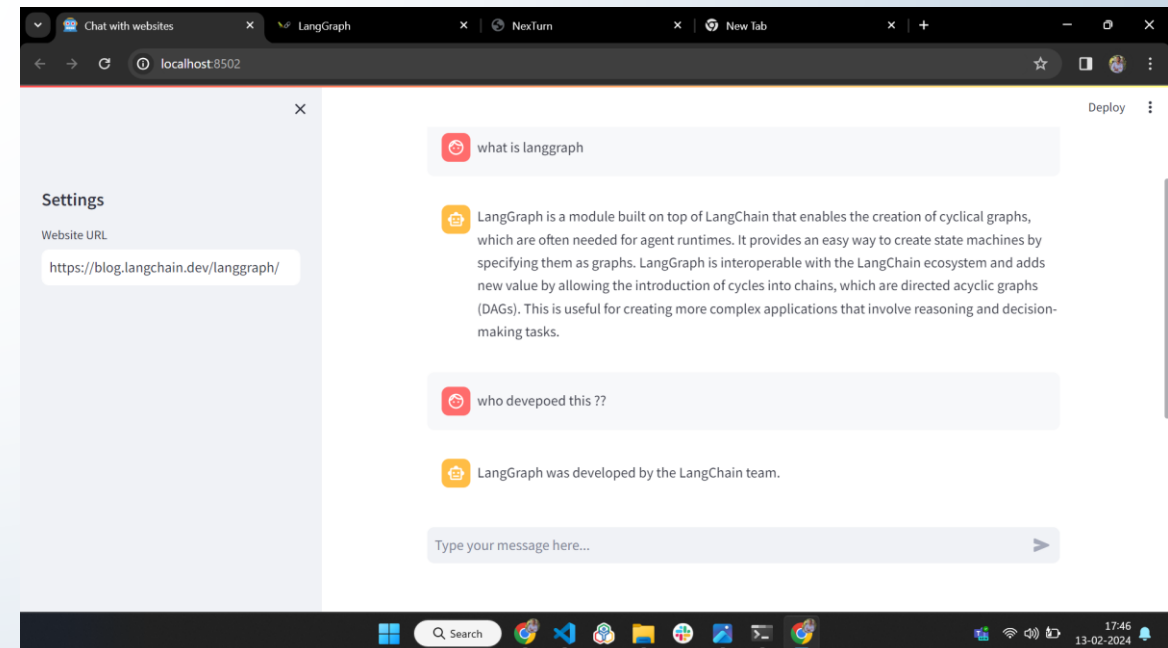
Chat with websites
LangGraph
NexTurn
New Tab
localhost:8502
Deploy

Settings
Website URL
https://blog.langchain.dev/langgraph/

what is langgraph

LangGraph is a module built on top of LangChain that enables the creation of cyclical graphs, which are often needed for agent runtimes. It provides an easy way to create state machines by specifying them as graphs. LangGraph is interoperable with the LangChain ecosystem and adds new value by allowing the introduction of cycles into chains, which are directed acyclic graphs (DAGs). This is useful for creating more complex applications that involve reasoning and decision-making tasks.

who devepoed this ??

LangGraph was developed by the LangChain team.

Type your message here...

Search
17:46
13-02-2024